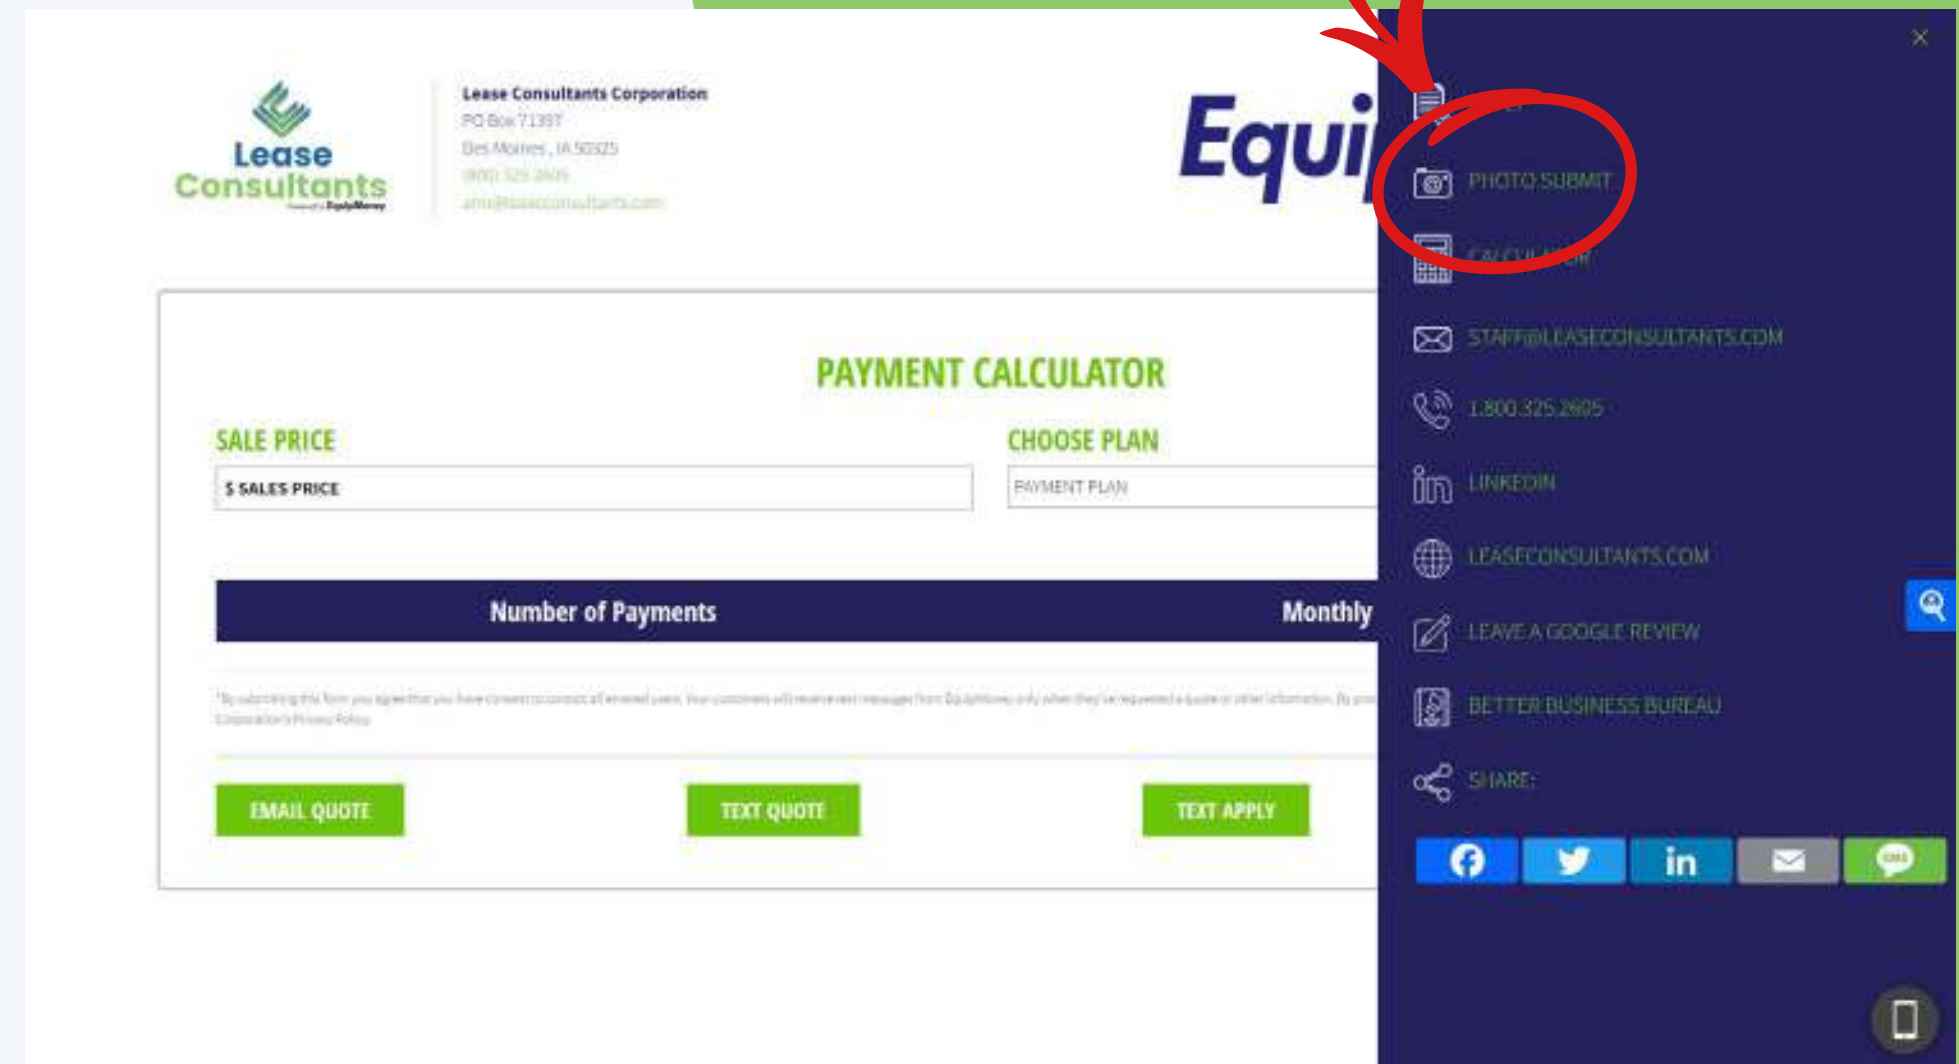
Lease Consultants

Lease Consultants Corporation
PO Box 71397
Des Moines, IA 50325
(800) 325-2605
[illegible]@leaseconsultants.com

Equi

PHOTO SUBMIT
CALCULATOR
STAFF@LEASECONSULTANTS.COM
1.800.325.2605
LINKEDIN
LEASECONSULTANTS.COM
LEAVE A GOOGLE REVIEW
BETTER BUSINESS BUREAU
SHARE:

PAYMENT CALCULATOR

SALE PRICE
$ SALES PRICE

CHOOSE PLAN
PAYMENT PLAN

| Number of Payments | Monthly |
|---|---|

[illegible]

EMAIL QUOTE
TEXT QUOTE
TEXT APPLY

SMS